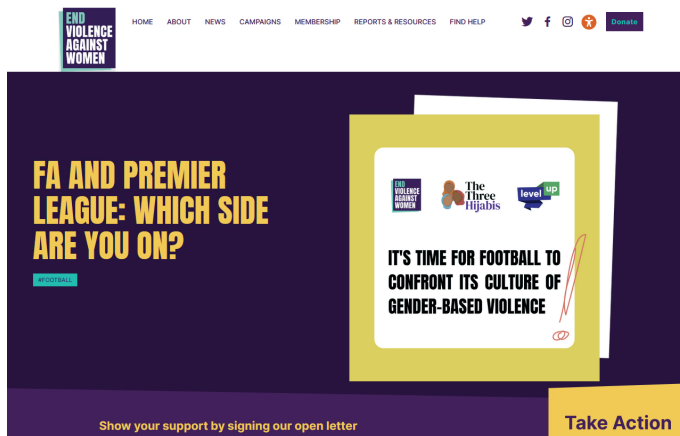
END VIOLENCE AGAINST WOMEN

HOME ABOUT NEWS CAMPAIGNS MEMBERSHIP REPORTS & RESOURCES FIND HELP

Donate

FA AND PREMIER LEAGUE: WHICH SIDE ARE YOU ON?

#FOOTBALL

END VIOLENCE AGAINST WOMEN

The Three Hijabis

level up

IT'S TIME FOR FOOTBALL TO CONFRONT ITS CULTURE OF GENDER-BASED VIOLENCE

Show your support by signing our open letter

Take Action